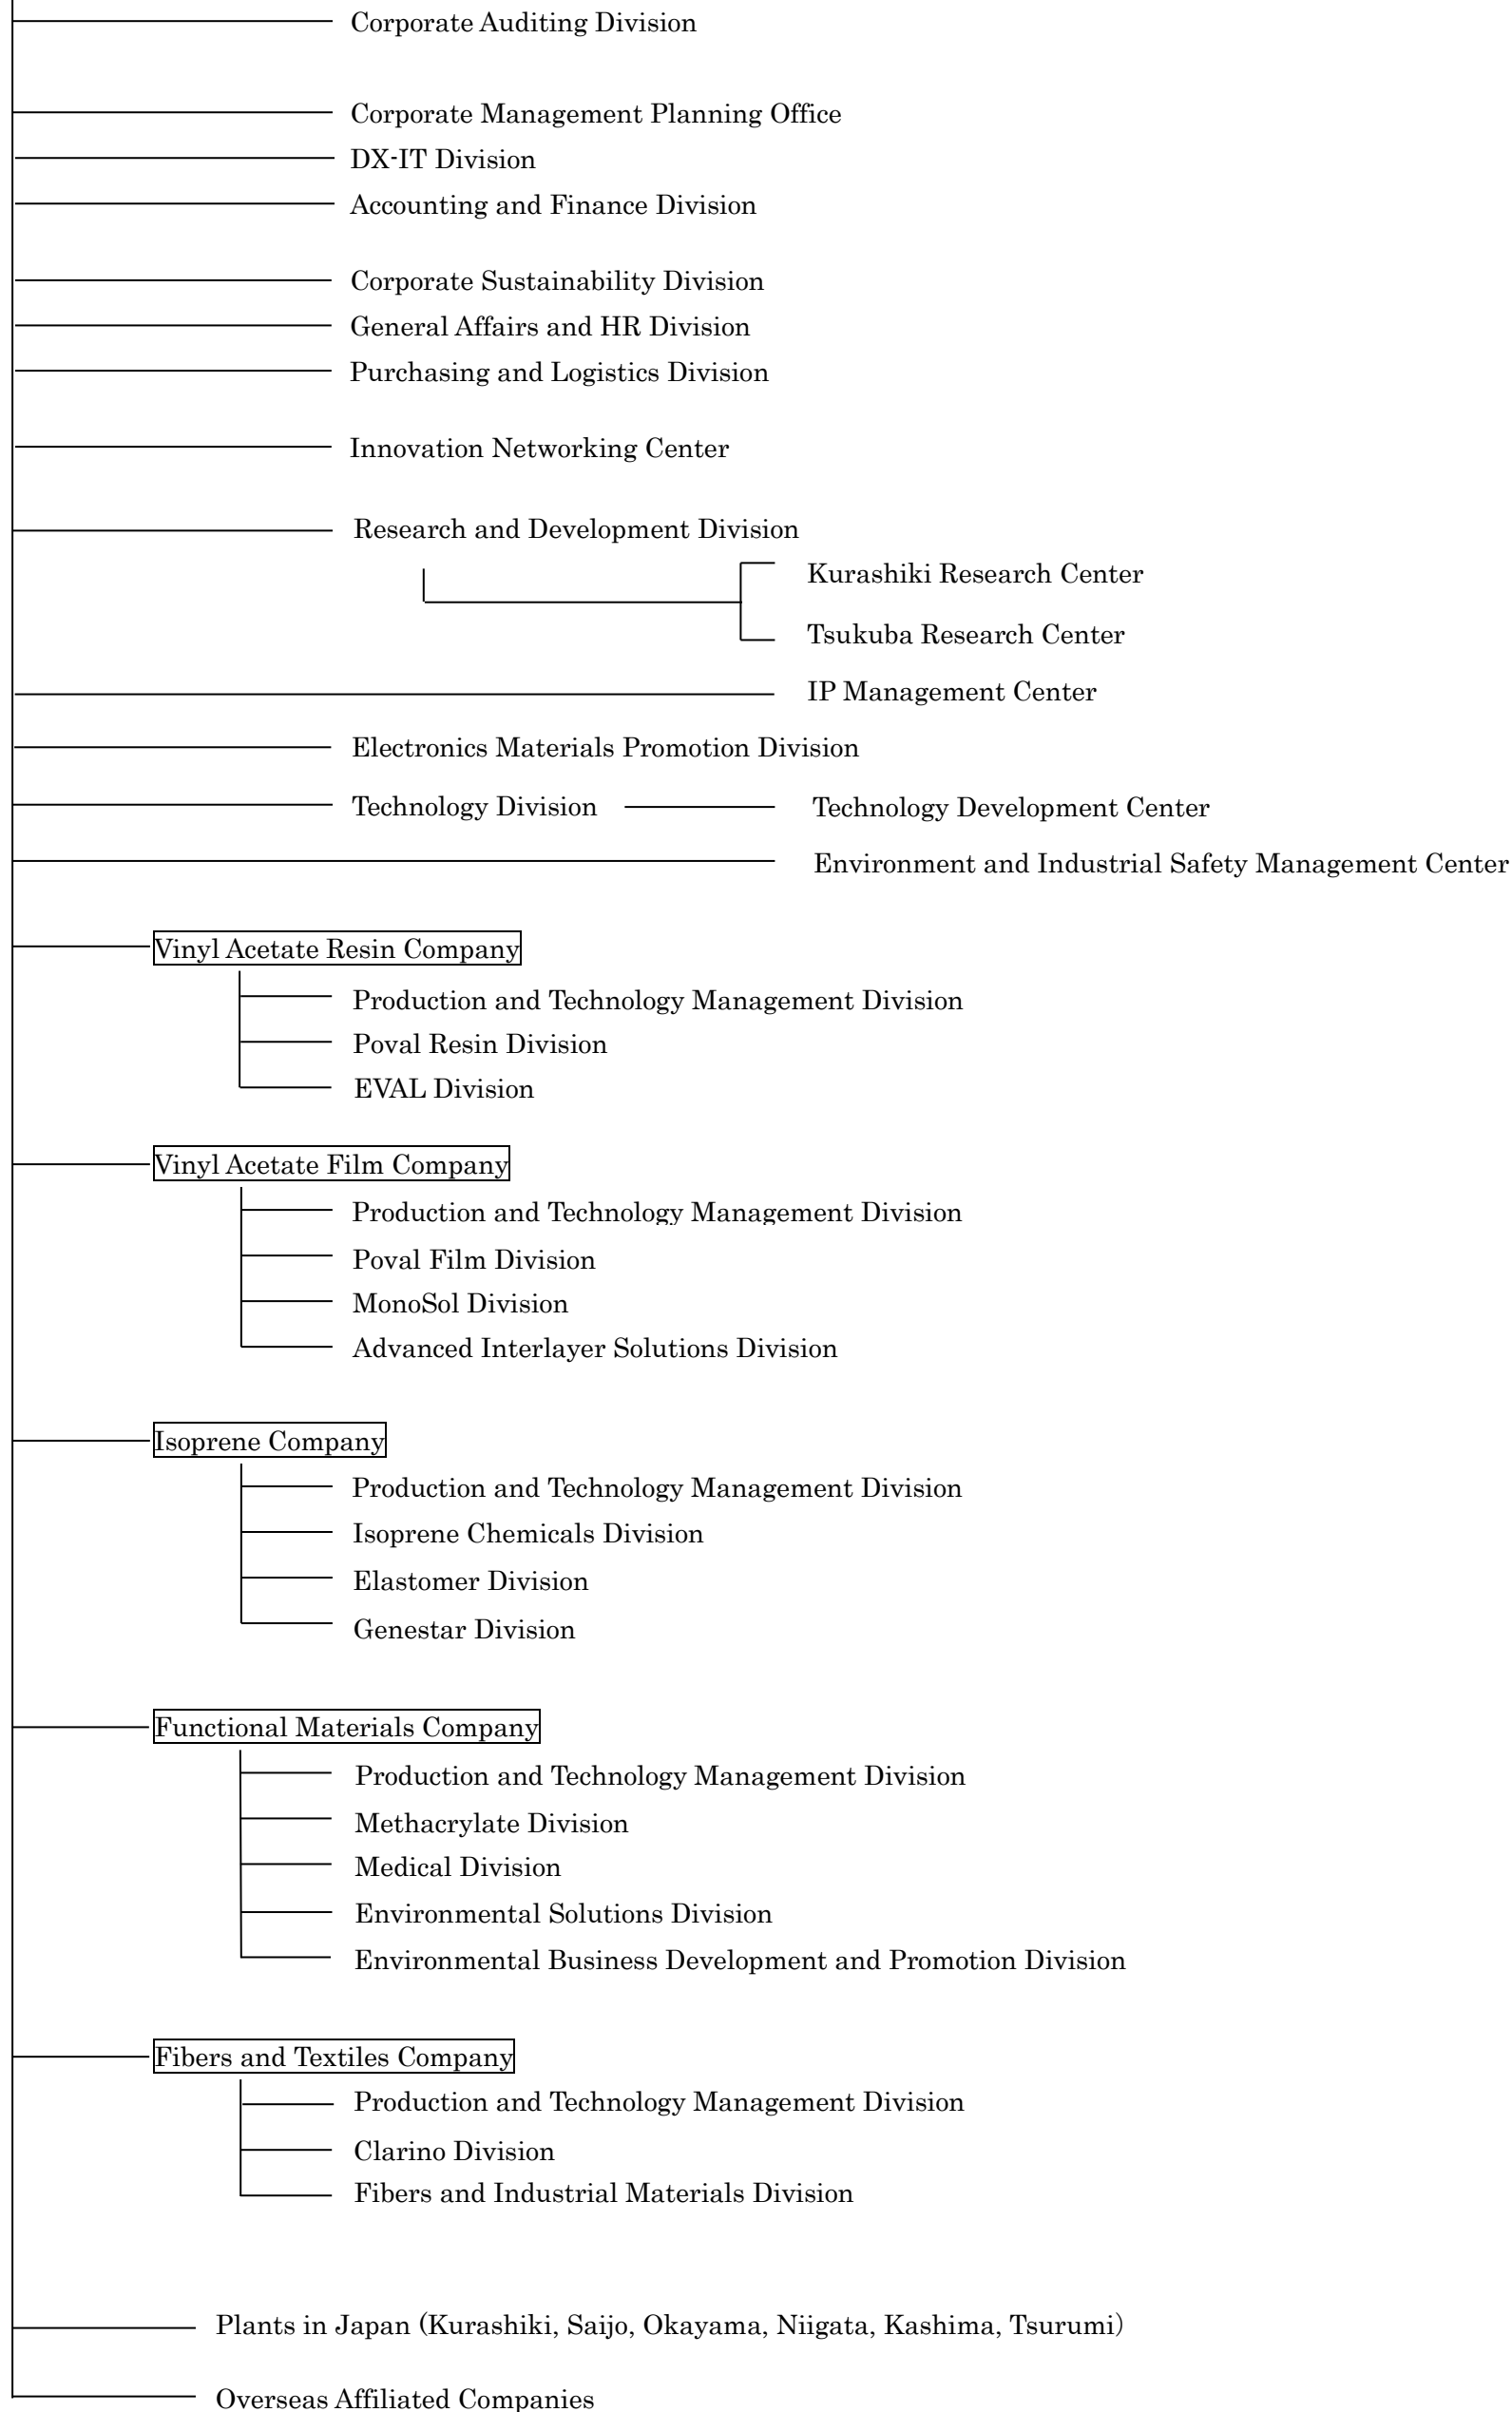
Corporate Auditing Division

Corporate Management Planning Office

DX-IT Division

Accounting and Finance Division

Corporate Sustainability Division

General Affairs and HR Division

Purchasing and Logistics Division

Innovation Networking Center

Research and Development Division

Kurashiki Research Center

Tsukuba Research Center

IP Management Center

Electronics Materials Promotion Division

Technology Division

Technology Development Center

Environment and Industrial Safety Management Center

Vinyl Acetate Resin Company

Production and Technology Management Division

Poval Resin Division

EVAL Division

Vinyl Acetate Film Company

Production and Technology Management Division

Poval Film Division

MonoSol Division

Advanced Interlayer Solutions Division

Isoprene Company

Production and Technology Management Division

Isoprene Chemicals Division

Elastomer Division

Genestar Division

Functional Materials Company

Production and Technology Management Division

Methacrylate Division

Medical Division

Environmental Solutions Division

Environmental Business Development and Promotion Division

Fibers and Textiles Company

Production and Technology Management Division

Clarino Division

Fibers and Industrial Materials Division

Plants in Japan (Kurashiki, Saijo, Okayama, Niigata, Kashima, Tsurumi)

Overseas Affiliated Companies